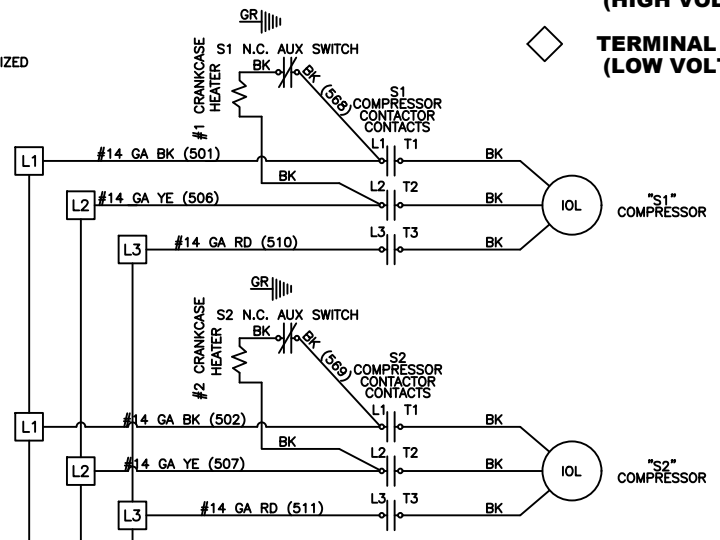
(HIGH VOL

TERMINAL
(LOW VOLT

IZED

GR

S1 N.C. AUX SWITCH

#1 CRANKCASE HEATER

BK

BK (568)

S1 COMPRESSOR CONTACTOR CONTACTS

L1

#14 GA BK (501)

L1 T1

BK

BK

L2

#14 GA YE (506)

L2 T2

BK

IOL

"S1" COMPRESSOR

L3

#14 GA RD (510)

L3 T3

BK

GR

S2 N.C. AUX SWITCH

#2 CRANKCASE HEATER

BK

BK (569)

S2 COMPRESSOR CONTACTOR CONTACTS

L1

#14 GA BK (502)

L1 T1

BK

BK

L2

#14 GA YE (507)

L2 T2

BK

IOL

"S2" COMPRESSOR

L3

#14 GA RD (511)

L3 T3

BK